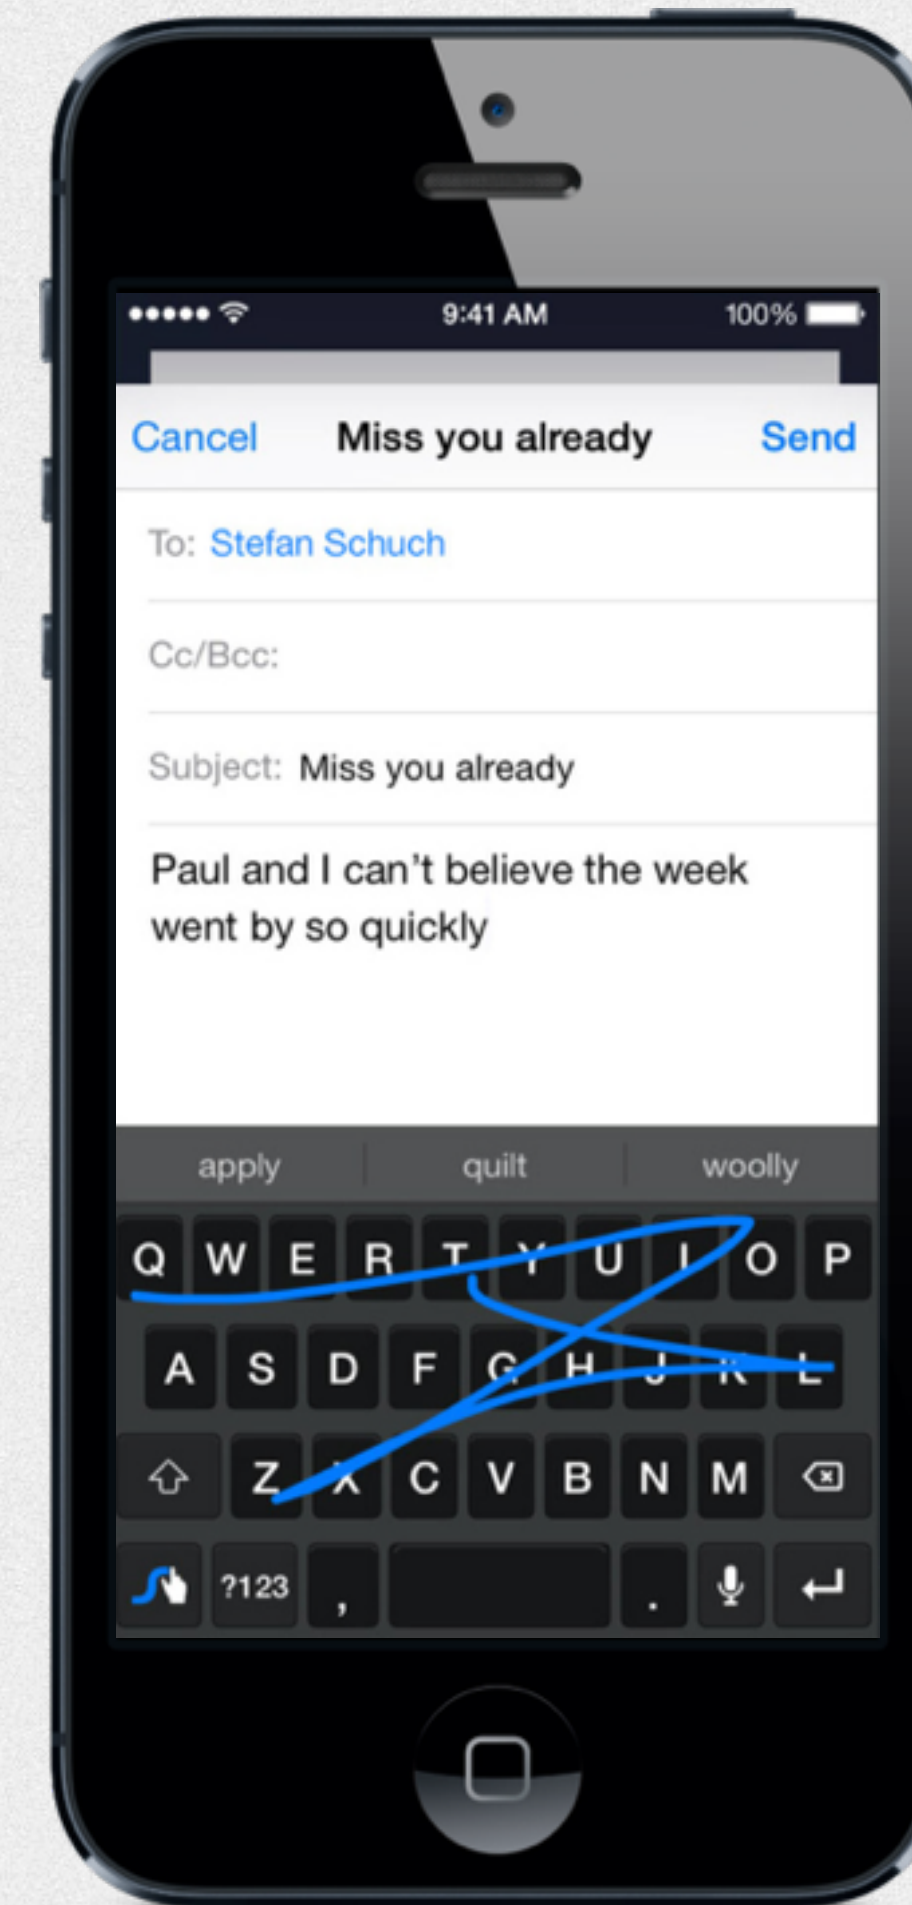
9:41 AM
100%

Cancel Miss you already Send

To: Stefan Schuch

Cc/Bcc:

Subject: Miss you already

Paul and I can't believe the week went by so quickly

apply quilt woolly

Q W E R T Y U I O P
A S D F G H J K L
Z X C V B N M
?123 , .